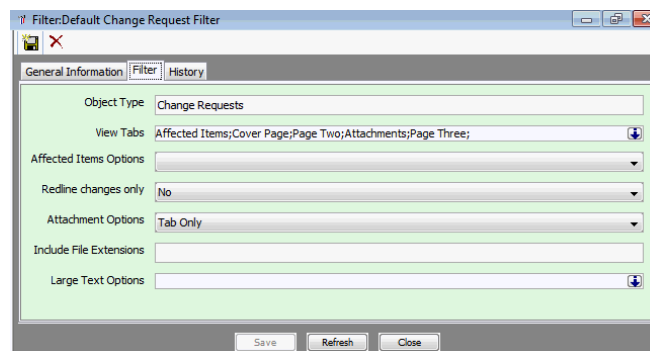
Filter:Default Change Request Filter

General Information | Filter | History

Object Type: Change Requests

View Tabs: Affected Items;Cover Page;Page Two;Attachments;Page Three;

Affected Items Options:

Redline changes only: No

Attachment Options: Tab Only

Include File Extensions:

Large Text Options:

Save | Refresh | Close